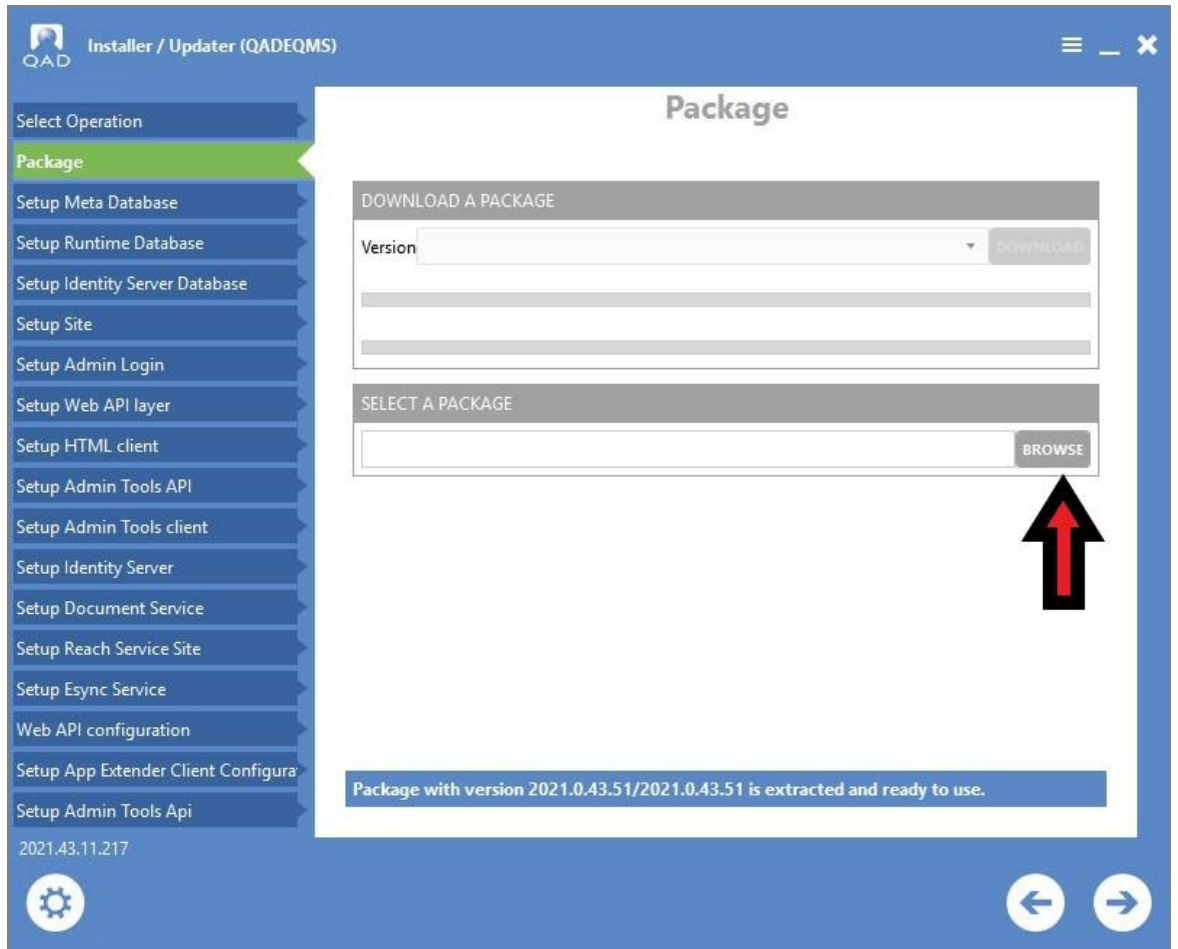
QAD Installer / Updater (QADEQMS)

Select Operation
Package
Setup Meta Database
Setup Runtime Database
Setup Identity Server Database
Setup Site
Setup Admin Login
Setup Web API layer
Setup HTML client
Setup Admin Tools API
Setup Admin Tools client
Setup Identity Server
Setup Document Service
Setup Reach Service Site
Setup Esync Service
Web API configuration
Setup App Extender Client Configura
Setup Admin Tools Api
2021.43.11.217

Package

DOWNLOAD A PACKAGE
Version
DOWNLOAD

SELECT A PACKAGE
BROWSE

Package with version 2021.0.43.51/2021.0.43.51 is extracted and ready to use.